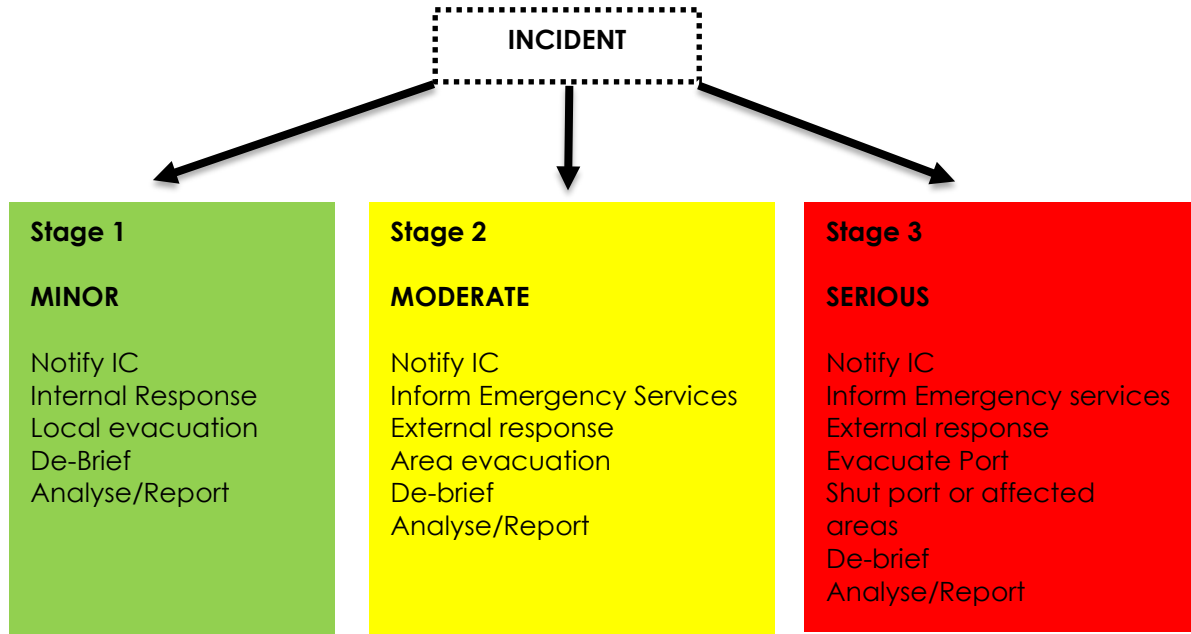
INCIDENT

Stage 1

MINOR

Notify IC
Internal Response
Local evacuation
De-Brief
Analyse/Report

Stage 2

MODERATE

Notify IC
Inform Emergency Services
External response
Area evacuation
De-brief
Analyse/Report

Stage 3

SERIOUS

Notify IC
Inform Emergency services
External response
Evacuate Port
Shut port or affected areas
De-brief
Analyse/Report